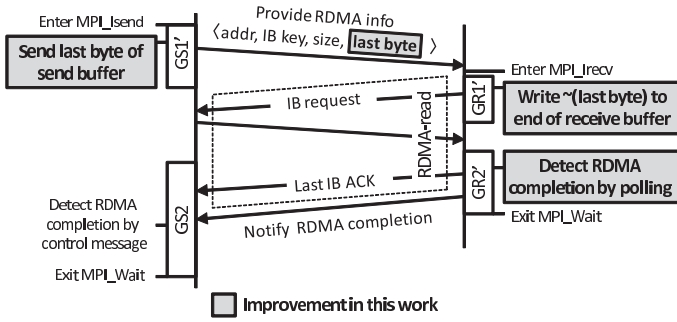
Enter MPI_Isend

Send last byte of send buffer

GS1'

Provide RDMA info
〈addr, IB key, size, last byte 〉

Enter MPI_Irecv

GR1'

Write ~(last byte) to end of receive buffer

IB request

RDMA-read

Last IB ACK

GR2'

Detect RDMA completion by polling

Exit MPI_Wait

Detect RDMA completion by control message

GS2

Notify RDMA completion

Exit MPI_Wait

Improvement in this work